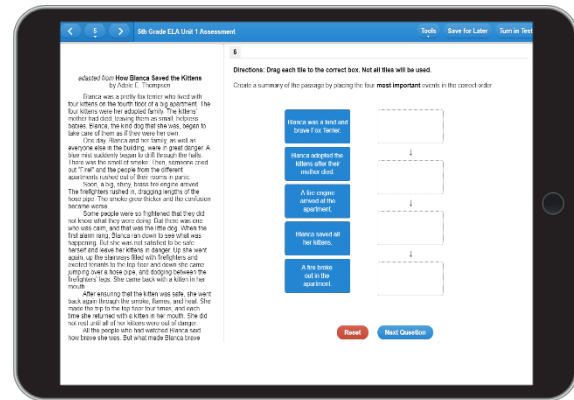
5

5th Grade ELA Unit 1 Assessment

Tools Save for Later Turn in Test

adapted from How Bianca Saved the Kittens
by Abbie C. Thompson

Bianca was a pretty fox terrier who lived with four kittens on the fourth floor of a big apartment. The four kittens were her adopted family. The kittens' mother had died, leaving them as small, helpless babies. Bianca, the kind dog that she was, began to take care of them as if they were her own.

One day, Bianca and her family, as well as everyone else in the building, were in great danger. A fire mist suddenly began to drift through the halls. There was the smell of smoke. Then, someone cried out "Fire!" and the people from the different apartments rushed out of their rooms in panic.

Soon, a big, shiny, brass fire engine arrived. The firefighters rushed in, dragging lengths of the hose pipe. The smoke grew thicker and the confusion became worse.

Some people were so frightened that they did not know what they were doing. But there was one who was calm, and that was the little dog. When the first alarm rang, Bianca ran down to see what was happening. But she was not satisfied to be safe herself and leave her kittens in danger. Up she went again, up the stairways filled with firefighters and excited tenants to the top floor and down she came jumping over a hose pipe, and dodging between the firefighters' legs. She came back with a kitten in her mouth.

After ensuring that the kitten was safe, she went back again through the smoke, flames, and heat. She made the trip to the top floor four times, and each time she returned with a kitten in her mouth. She did not rest until all of her kittens were out of danger.

All the people who had watched Bianca said how brave she was. But what made Bianca brave

5

Directions: Drag each tile to the correct box. Not all tiles will be used.

Create a summary of the passage by placing the four most important events in the correct order.

Bianca was a kind and brave Fox Terrier.

Bianca adopted the kittens after their mother died.

A fire engine arrived at the apartment.

Bianca saved all her kittens.

A fire broke out in the apartment.

Reset

Next Question